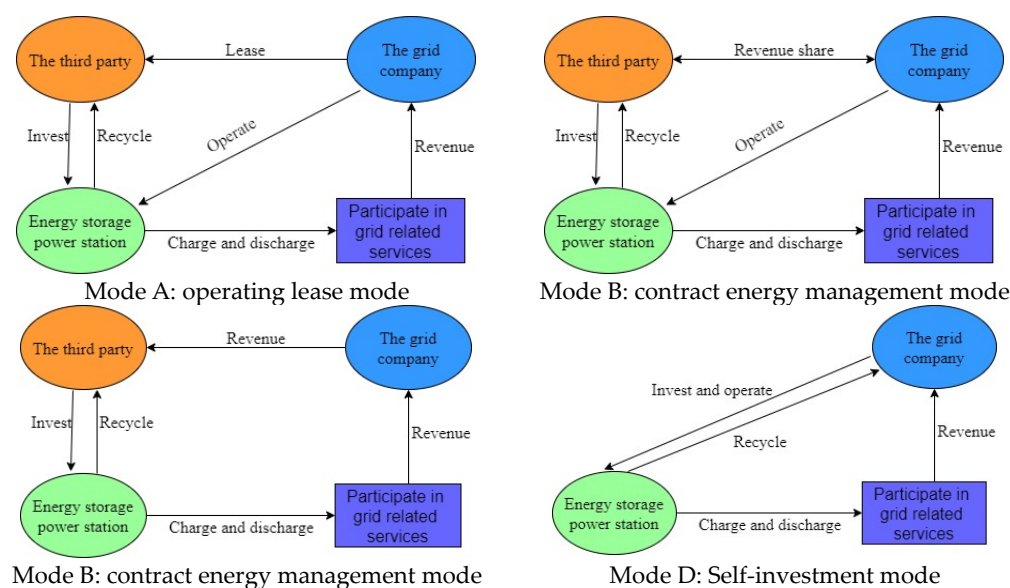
The third party

Lease

The grid company

Invest

Recycle

Operate

Revenue

Energy storage power station

Charge and discharge

Participate in grid related services

Mode A: operating lease mode

The third party

Revenue share

The grid company

Invest

Recycle

Operate

Revenue

Energy storage power station

Charge and discharge

Participate in grid related services

Mode B: contract energy management mode

The third party

Revenue

The grid company

Invest

Recycle

Revenue

Energy storage power station

Charge and discharge

Participate in grid related services

Mode B: contract energy management mode

The grid company

Invest and operate

Recycle

Revenue

Energy storage power station

Charge and discharge

Participate in grid related services

Mode D: Self-investment mode